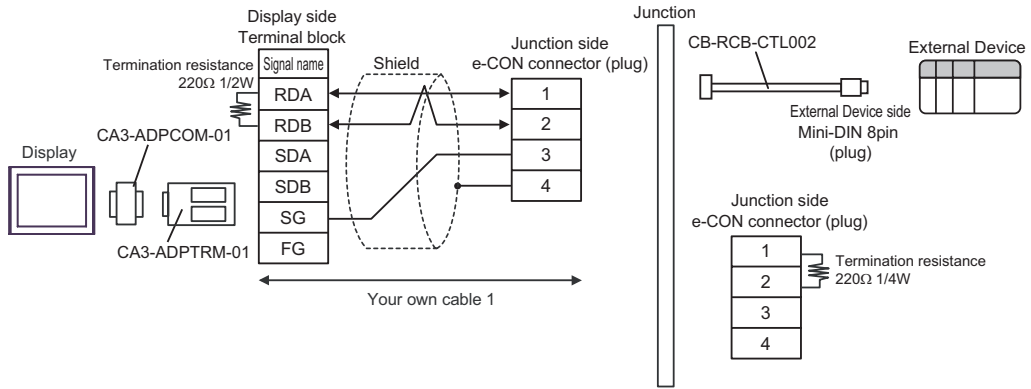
Display side
Terminal block

Junction

Junction side
e-CON connector (plug)

CB-RCB-CTL002

External Device

Termination resistance
220Ω 1/2W

Signal name

Shield

| Signal name |
|---|
| RDA |
| RDB |
| SDA |
| SDB |
| SG |
| FG |

| |
|---|
| 1 |
| 2 |
| 3 |
| 4 |

CA3-ADPCOM-01

Display

CA3-ADPTRM-01

External Device side
Mini-DIN 8pin
(plug)

Junction side
e-CON connector (plug)

| |
|---|
| 1 |
| 2 |
| 3 |
| 4 |

Termination resistance
220Ω 1/4W

Your own cable 1